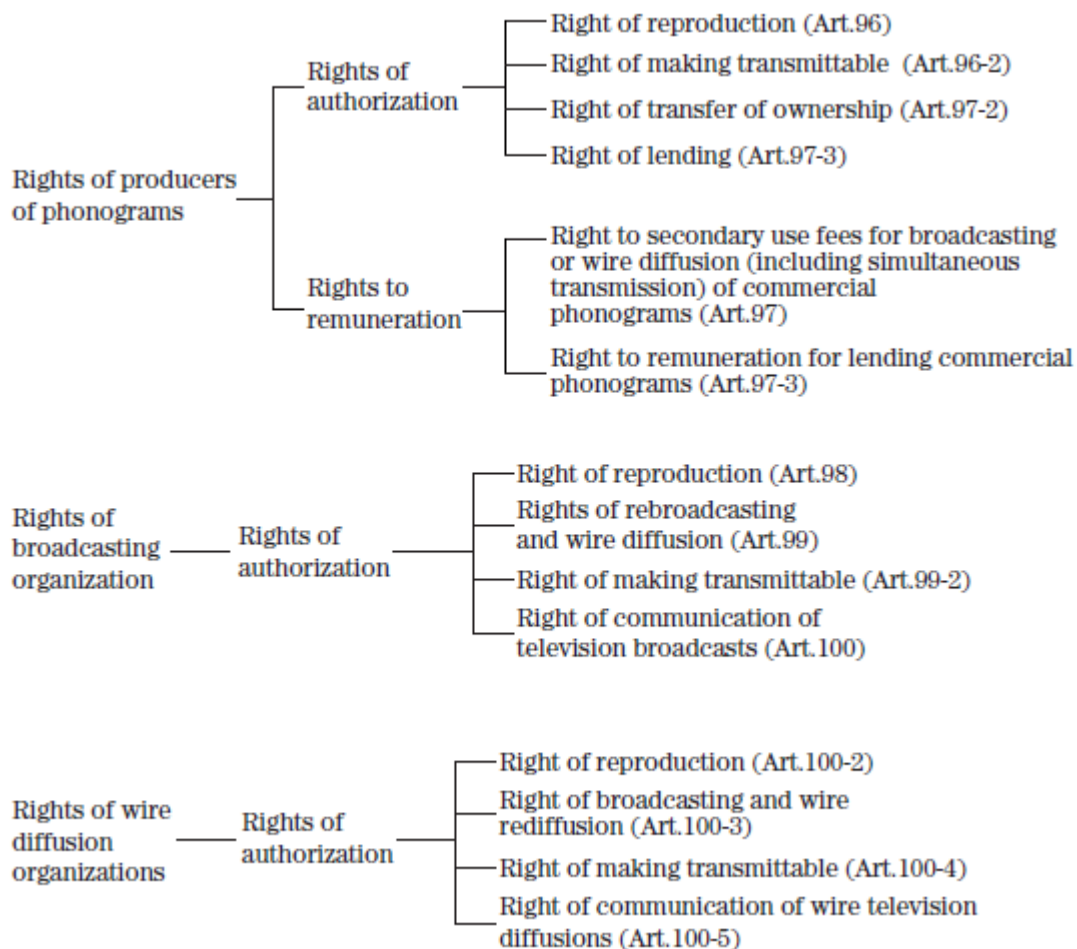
Rights of producers of phonograms

Rights of authorization

Right of reproduction (Art.96)

Right of making transmittable (Art.96-2)

Right of transfer of ownership (Art.97-2)

Right of lending (Art.97-3)

Rights to remuneration

Right to secondary use fees for broadcasting or wire diffusion (including simultaneous transmission) of commercial phonograms (Art.97)

Right to remuneration for lending commercial phonograms (Art.97-3)

Rights of broadcasting organization

Rights of authorization

Right of reproduction (Art.98)

Rights of rebroadcasting and wire diffusion (Art.99)

Right of making transmittable (Art.99-2)

Right of communication of television broadcasts (Art.100)

Rights of wire diffusion organizations

Rights of authorization

Right of reproduction (Art.100-2)

Right of broadcasting and wire rediffusion (Art.100-3)

Right of making transmittable (Art.100-4)

Right of communication of wire television diffusions (Art.100-5)